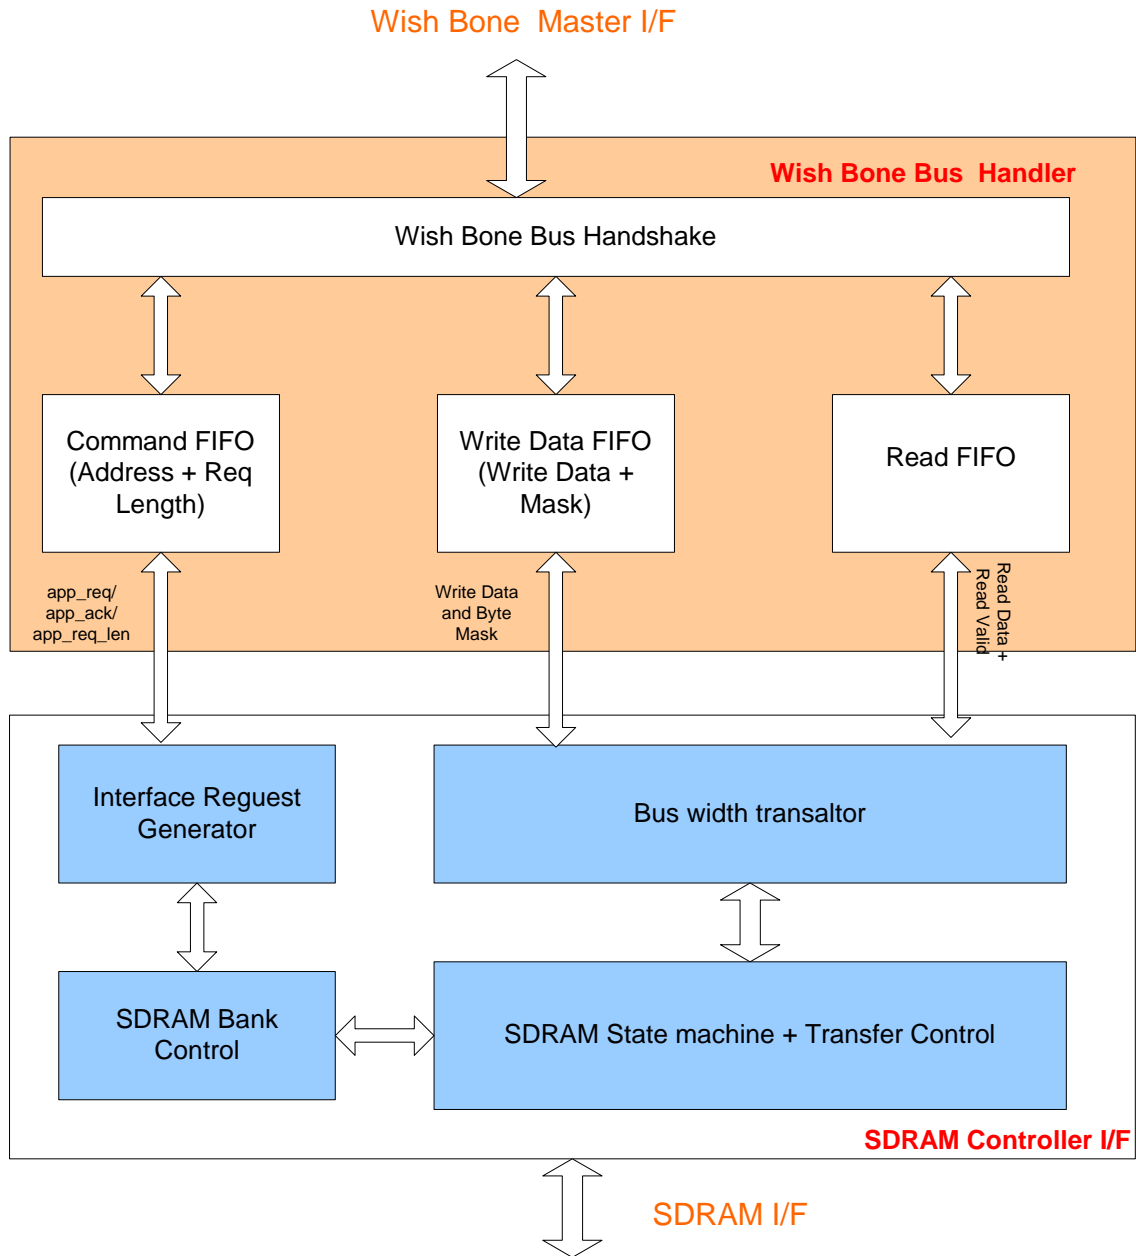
Wish Bone Master I/F

Wish Bone Bus Handler

Wish Bone Bus Handshake

Command FIFO (Address + Req Length)

Write Data FIFO (Write Data + Mask)

Read FIFO

app_req/ app_ack/ app_req_len

Write Data and Byte Mask

Read Data + Read Valid

Interface Reguest Generator

Bus width transaltor

SDRAM Bank Control

SDRAM State machine + Transfer Control

SDRAM Controller I/F

SDRAM I/F